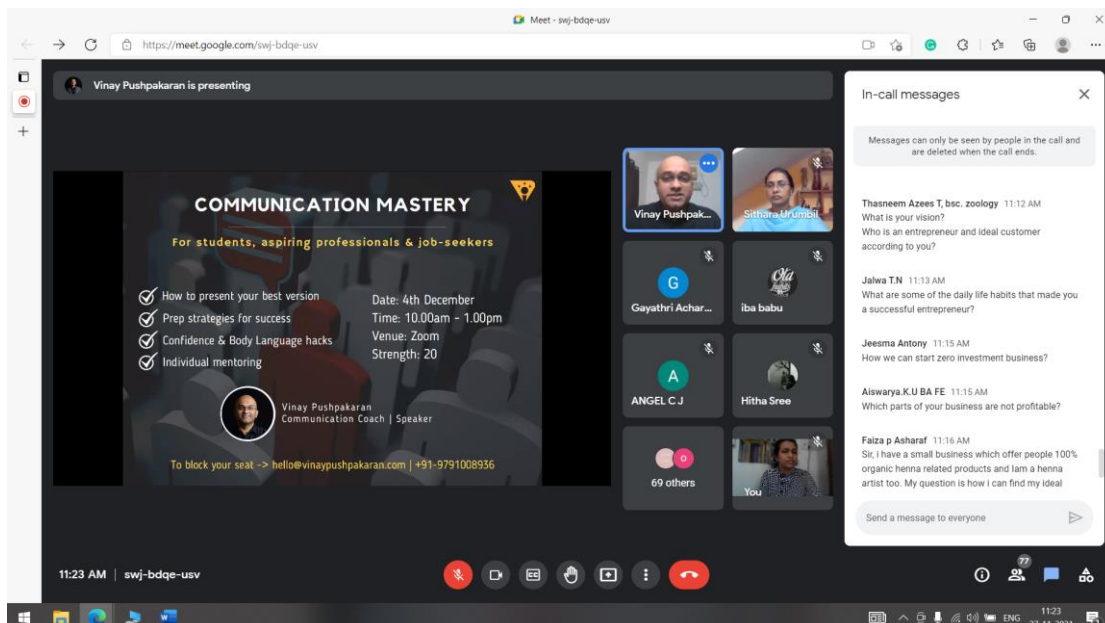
Meet - swj-bdqe-usv

https://meet.google.com/swj-bdqe-usv

Vinay Pushpakaran is presenting

COMMUNICATION MASTERY

For students, aspiring professionals & job-seekers

How to present your best version
Prep strategies for success
Confidence & Body Language hacks
Individual mentoring

Date: 4th December
Time: 10.00am - 1.00pm
Venue: Zoom
Strength: 20

Vinay Pushpakaran
Communication Coach | Speaker

To block your seat -> hello@vinaypushpakaran.com | +91-9791008936

Vinay Pushpak...
Sithara Urumbil
G
Gayathri Achar...
Ola
iba babu
A
ANGEL C J
Hitha Sree
O
69 others
You

In-call messages

Messages can only be seen by people in the call and are deleted when the call ends.

Thasneem Azees T, bsc. zoology 11:12 AM
What is your vision?
Who is an entrepreneur and ideal customer according to you?

Jalwa T.N 11:13 AM
What are some of the daily life habits that made you a successful entrepreneur?

Jeesma Antony 11:15 AM
How we can start zero investment business?

Aiswarya.K.U BA FE 11:15 AM
Which parts of your business are not profitable?

Faiza p Asharaf 11:16 AM
Sir, i have a small business which offer people 100% organic henna related products and Iam a henna artist too. My question is how i can find my ideal

Send a message to everyone

11:23 AM | swj-bdqe-usv

77

ENG
11:23